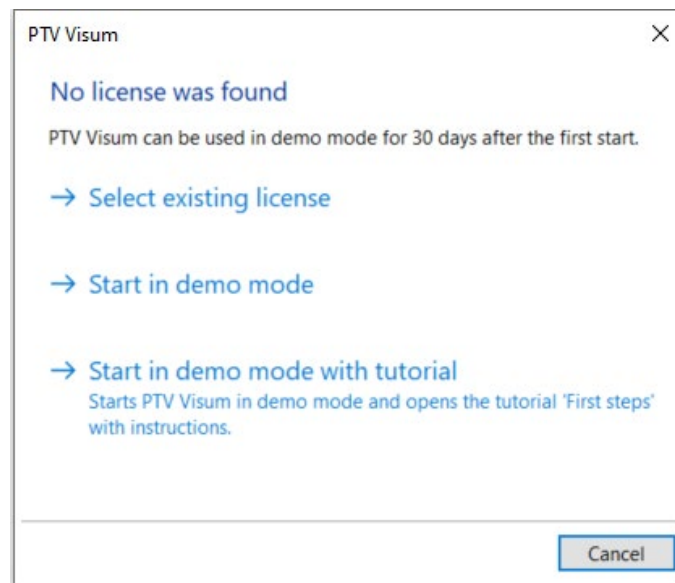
PTV Visum

No license was found

PTV Visum can be used in demo mode for 30 days after the first start.

→ Select existing license

→ Start in demo mode

→ Start in demo mode with tutorial
Starts PTV Visum in demo mode and opens the tutorial 'First steps' with instructions.

Cancel